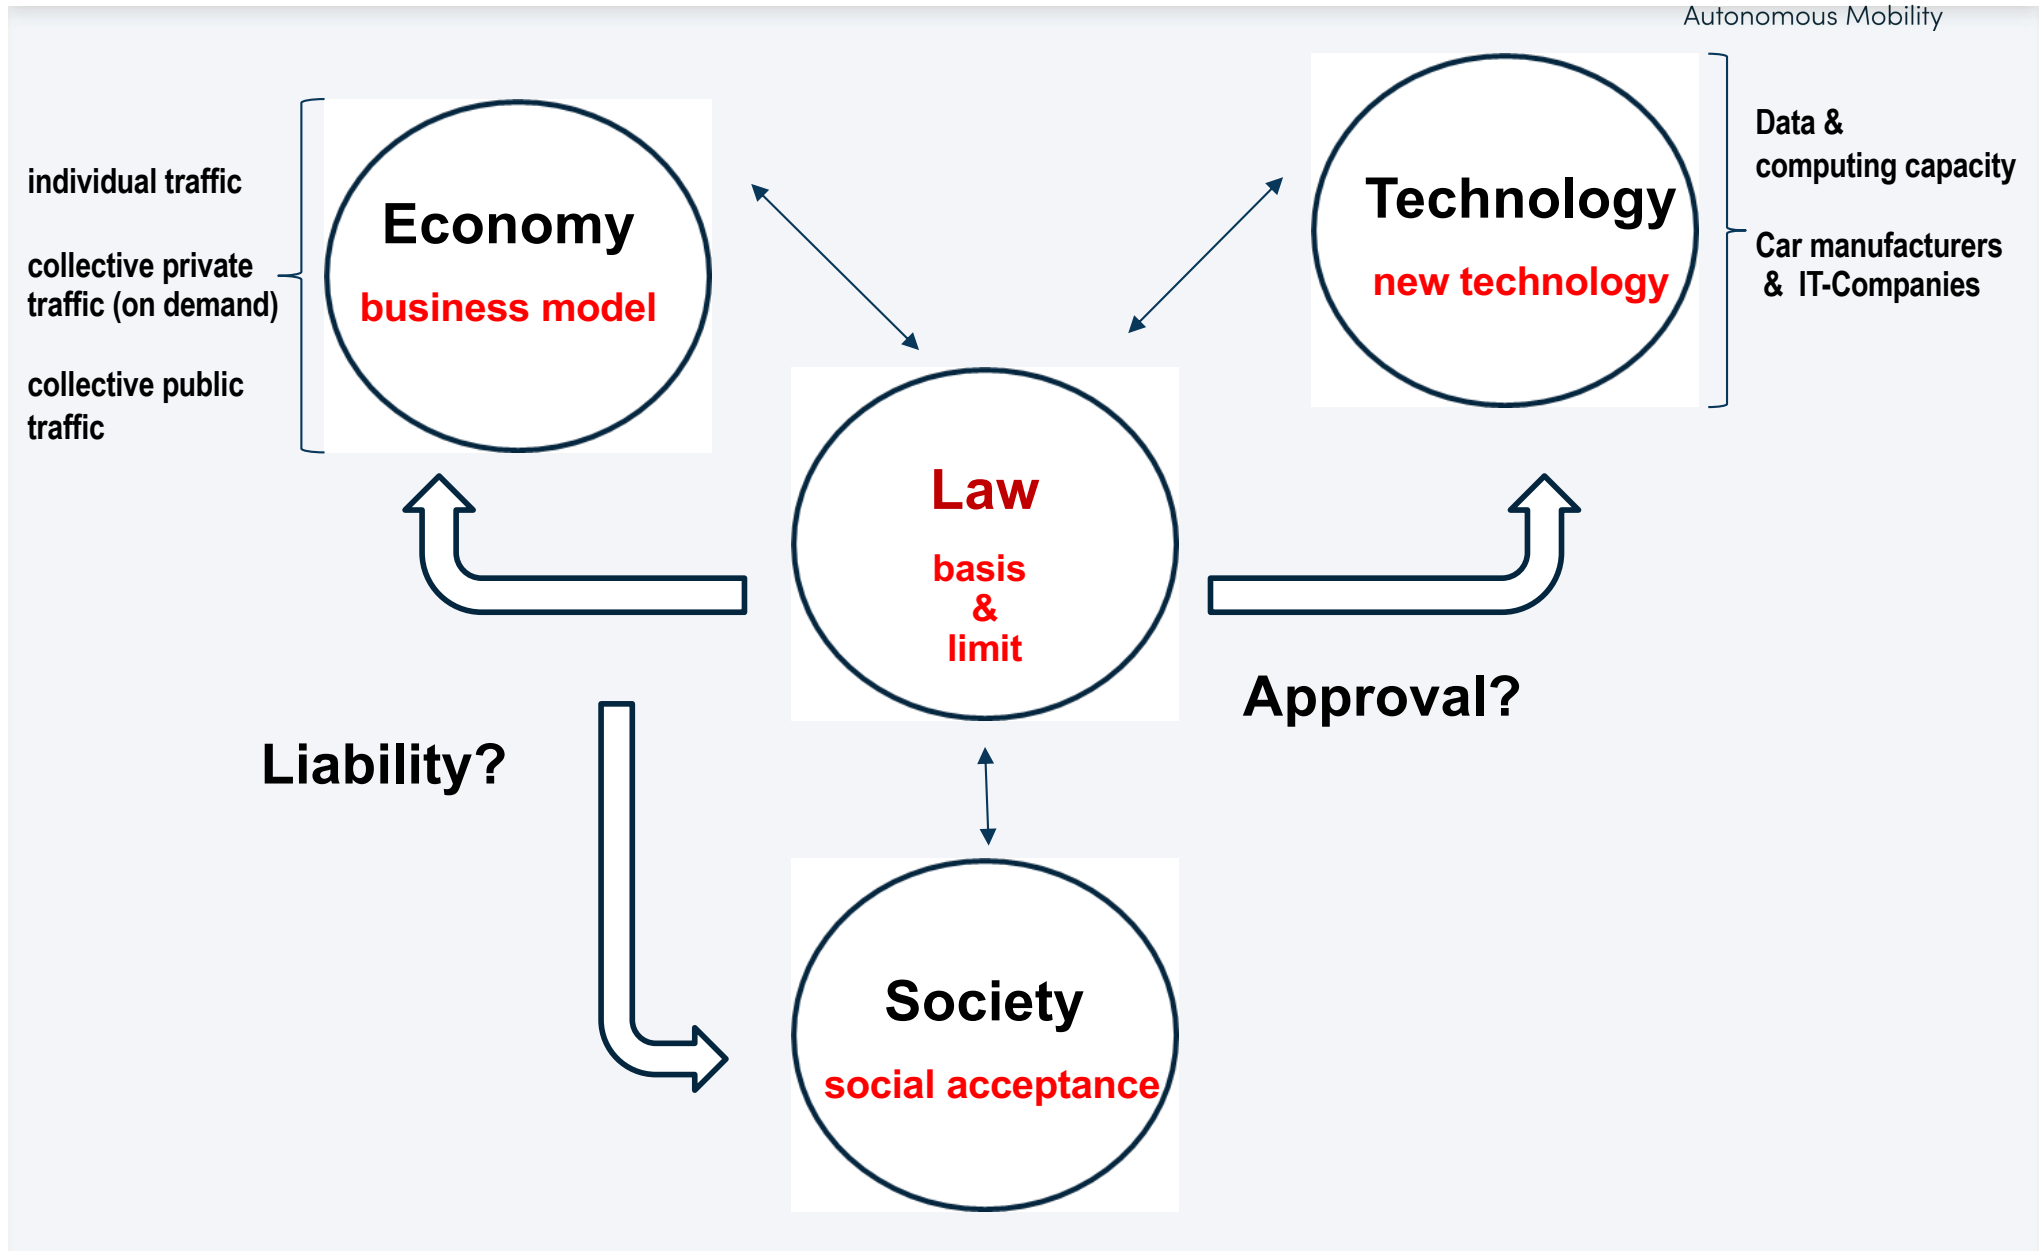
Autonomous Mobility

individual traffic

collective private traffic (on demand)

collective public traffic

Economy

business model

Technology

new technology

Data & computing capacity

Car manufacturers & IT-Companies

Law

basis & limit

Approval?

Liability?

Society

social acceptance